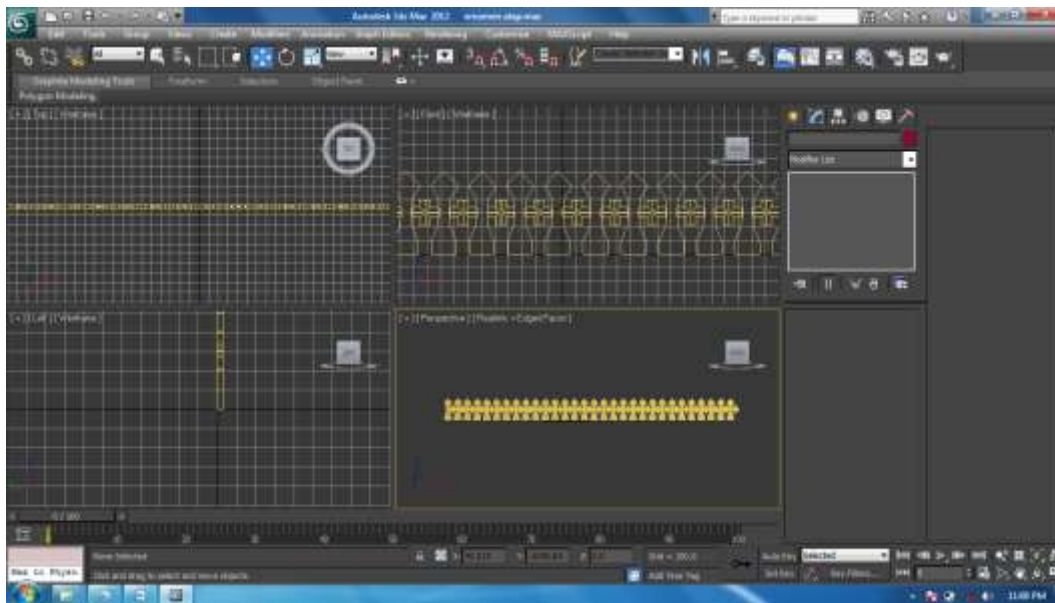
Autodesk 3ds Max 2012 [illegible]

Type a keyword or phrase

Edit Tools Group Views Create Modifiers Animation Graph Editors Rendering Customize MAXScript Help

Graphite Modeling Tools Freeform Selection Object Paint

Polygon Modeling

[ + ] [ Top ] [ Wireframe ]

[ + ] [ Front ] [ Wireframe ]

[ + ] [ Left ] [ Wireframe ]

[ + ] [ Perspective ] [ Realistic + Edged Faces ]

Modifier List

0 / 100

None Selected

Click and drag to select and move objects

Grid = 10.0

Add Time Tag

Auto Key Selected

Set Key Key Filters...

Max to Physx

11:08 PM